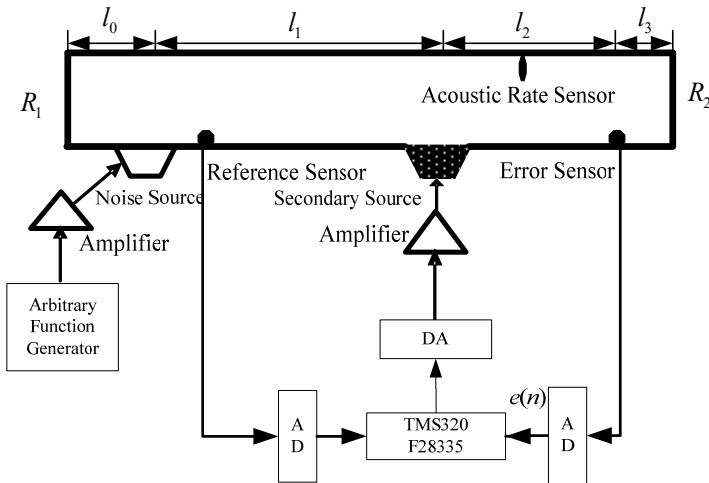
$l_0$ $l_1$ $l_2$ $l_3$

$R_1$

Acoustic Rate Sensor

$R_2$

Noise Source

Reference Sensor

Secondary Source

Error Sensor

Amplifier

Amplifier

Arbitrary Function Generator

DA

$e(n)$

A D

TMS320 F28335

A D